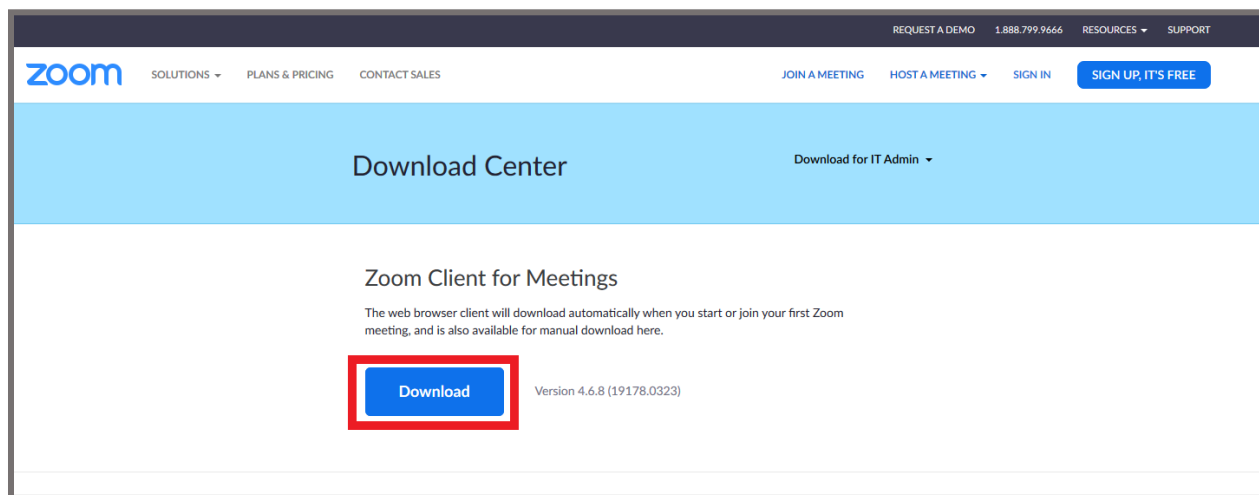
REQUEST A DEMO 1.888.799.9666 RESOURCES SUPPORT

zoom SOLUTIONS PLANS & PRICING CONTACT SALES JOIN A MEETING HOST A MEETING SIGN IN SIGN UP, IT'S FREE

Download Center

Download for IT Admin

Zoom Client for Meetings

The web browser client will download automatically when you start or join your first Zoom meeting, and is also available for manual download here.

Download

Version 4.6.8 (19178.0323)